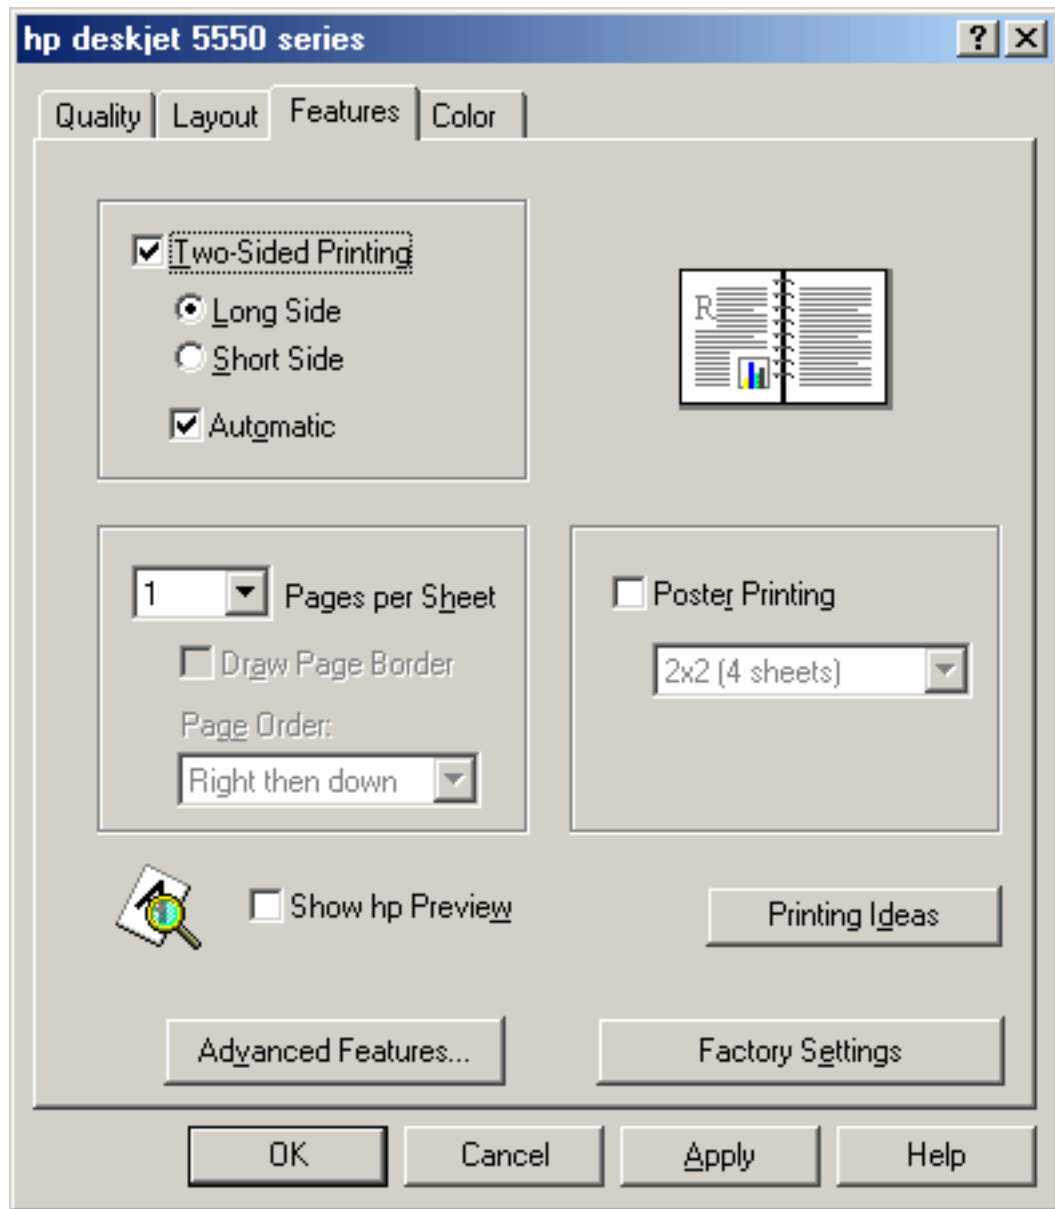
hp deskjet 5550 series

?

Quality

Layout

Features

Color

Two-Sided Printing

Long Side

Short Side

Automatic

R

1

Pages per Sheet

Draw Page Border

Page Order:

Right then down

Poster Printing

2x2 (4 sheets)

Show hp Preview

Printing Ideas

Advanced Features...

Factory Settings

OK

Cancel

Apply

Help